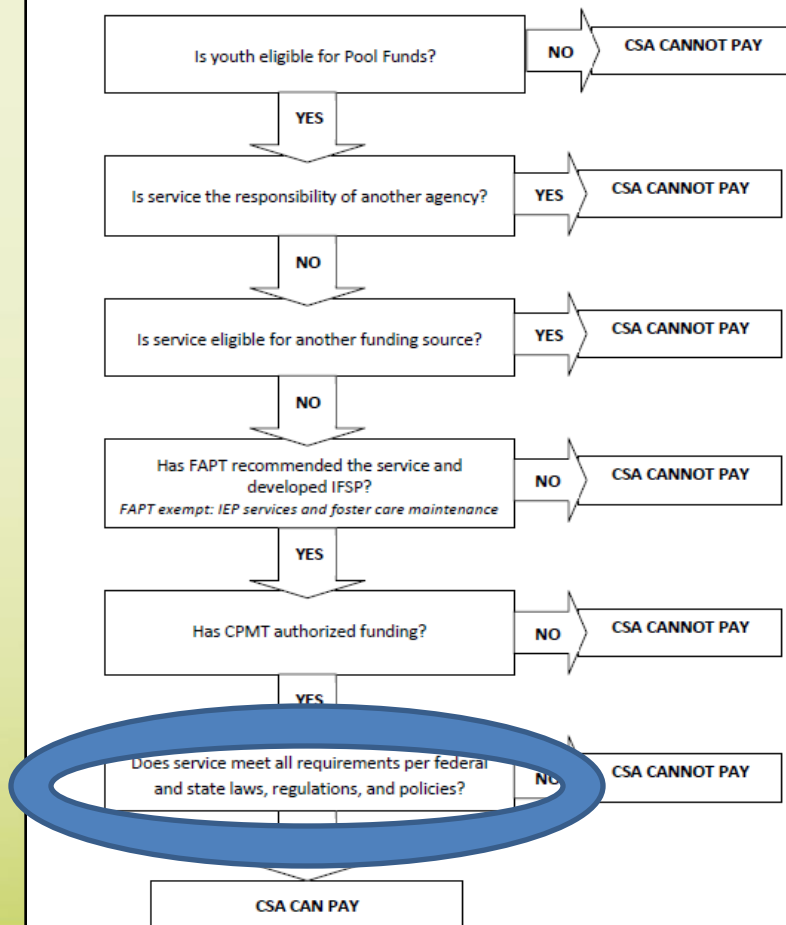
Is youth eligible for Pool Funds?

NO

CSA CANNOT PAY

YES

Is service the responsibility of another agency?

YES

CSA CANNOT PAY

NO

Is service eligible for another funding source?

YES

CSA CANNOT PAY

NO

Has FAPT recommended the service and developed IFSP?

FAPT exempt: IEP services and foster care maintenance

NO

CSA CANNOT PAY

YES

Has CPMT authorized funding?

NO

CSA CANNOT PAY

YES

Does service meet all requirements per federal and state laws, regulations, and policies?

NO

CSA CANNOT PAY

CSA CAN PAY